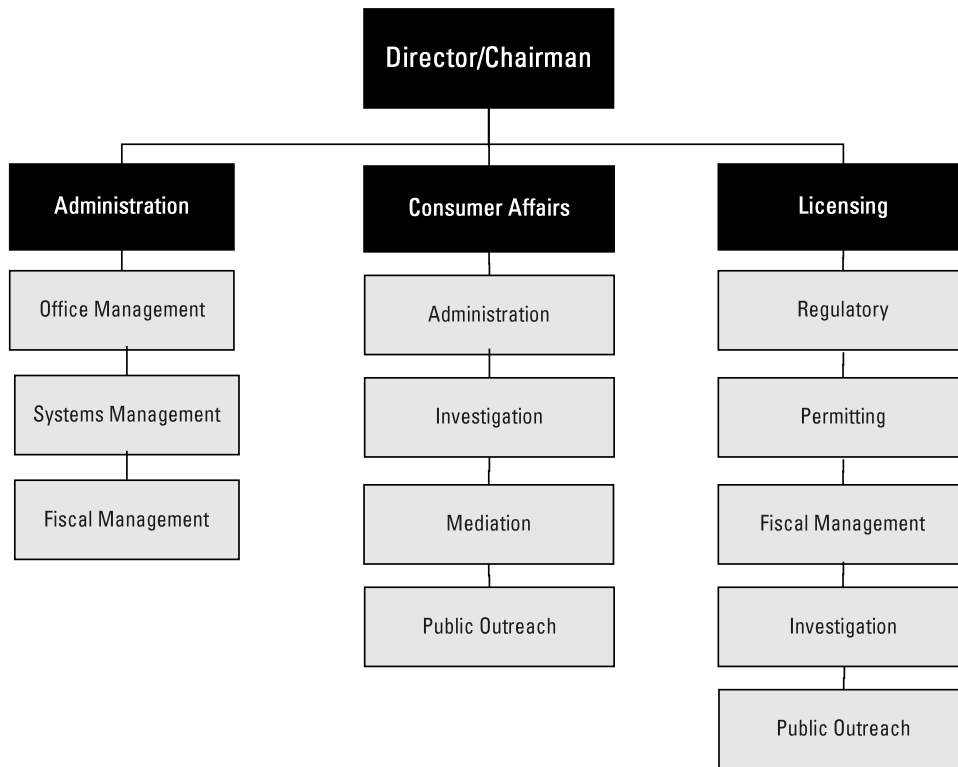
Director/Chairman

Administration

Office Management

Systems Management

Fiscal Management

Consumer Affairs

Administration

Investigation

Mediation

Public Outreach

Licensing

Regulatory

Permitting

Fiscal Management

Investigation

Public Outreach